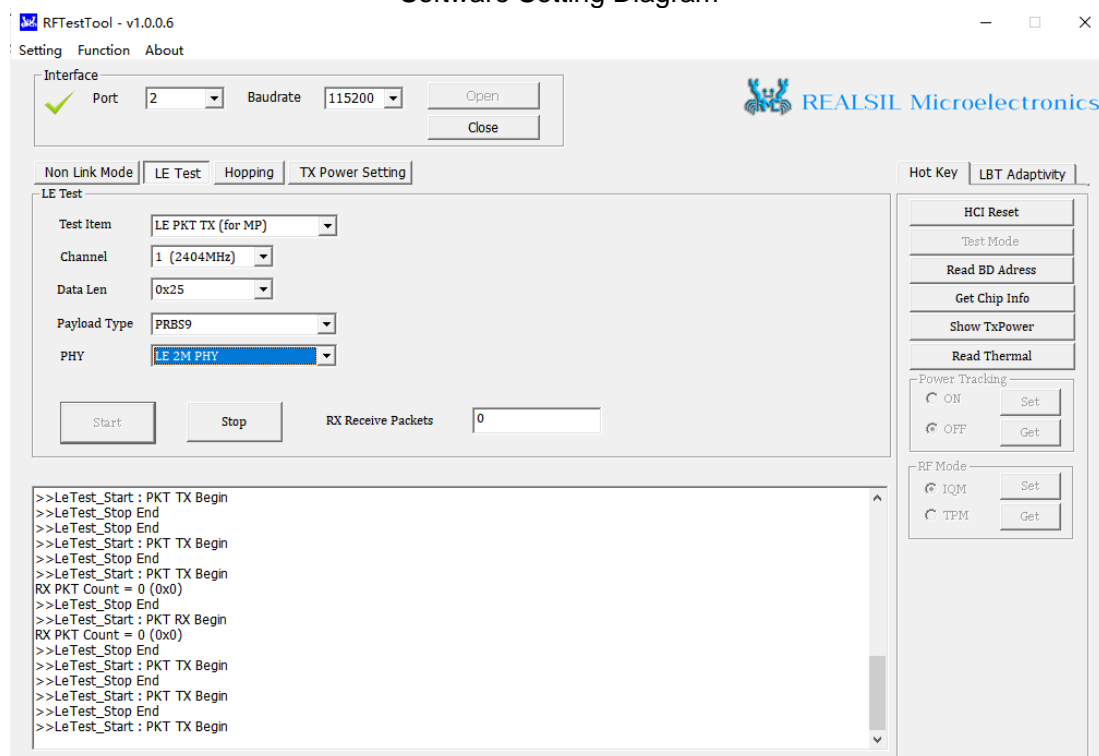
Software Setting Diagram

RFTestTool - v1.0.0.6

Setting Function About

Interface
Port 2
Baudrate 115200
Open
Close

REALSIL Microelectronics

Non Link Mode | LE Test | Hopping | TX Power Setting

LE Test
Test Item LE PKT TX (for MP)
Channel 1 (2404MHz)
Data Len 0x25
Payload Type PRBS9
PHY LE 2M PHY

Start
Stop
RX Receive Packets 0

Hot Key | LBT Adaptivity
HCI Reset
Test Mode
Read BD Adress
Get Chip Info
Show TxPower
Read Thermal
Power Tracking
ON Set
OFF Get
RF Mode
IQM Set
TPM Get

>>LeTest_Start : PKT TX Begin
>>LeTest_Stop End
>>LeTest_Stop End
>>LeTest_Start : PKT TX Begin
>>LeTest_Stop End
>>LeTest_Start : PKT TX Begin
RX PKT Count = 0 (0x0)
>>LeTest_Stop End
>>LeTest_Start : PKT RX Begin
RX PKT Count = 0 (0x0)
>>LeTest_Stop End
>>LeTest_Start : PKT TX Begin
>>LeTest_Stop End
>>LeTest_Start : PKT TX Begin
>>LeTest_Stop End
>>LeTest_Start : PKT TX Begin